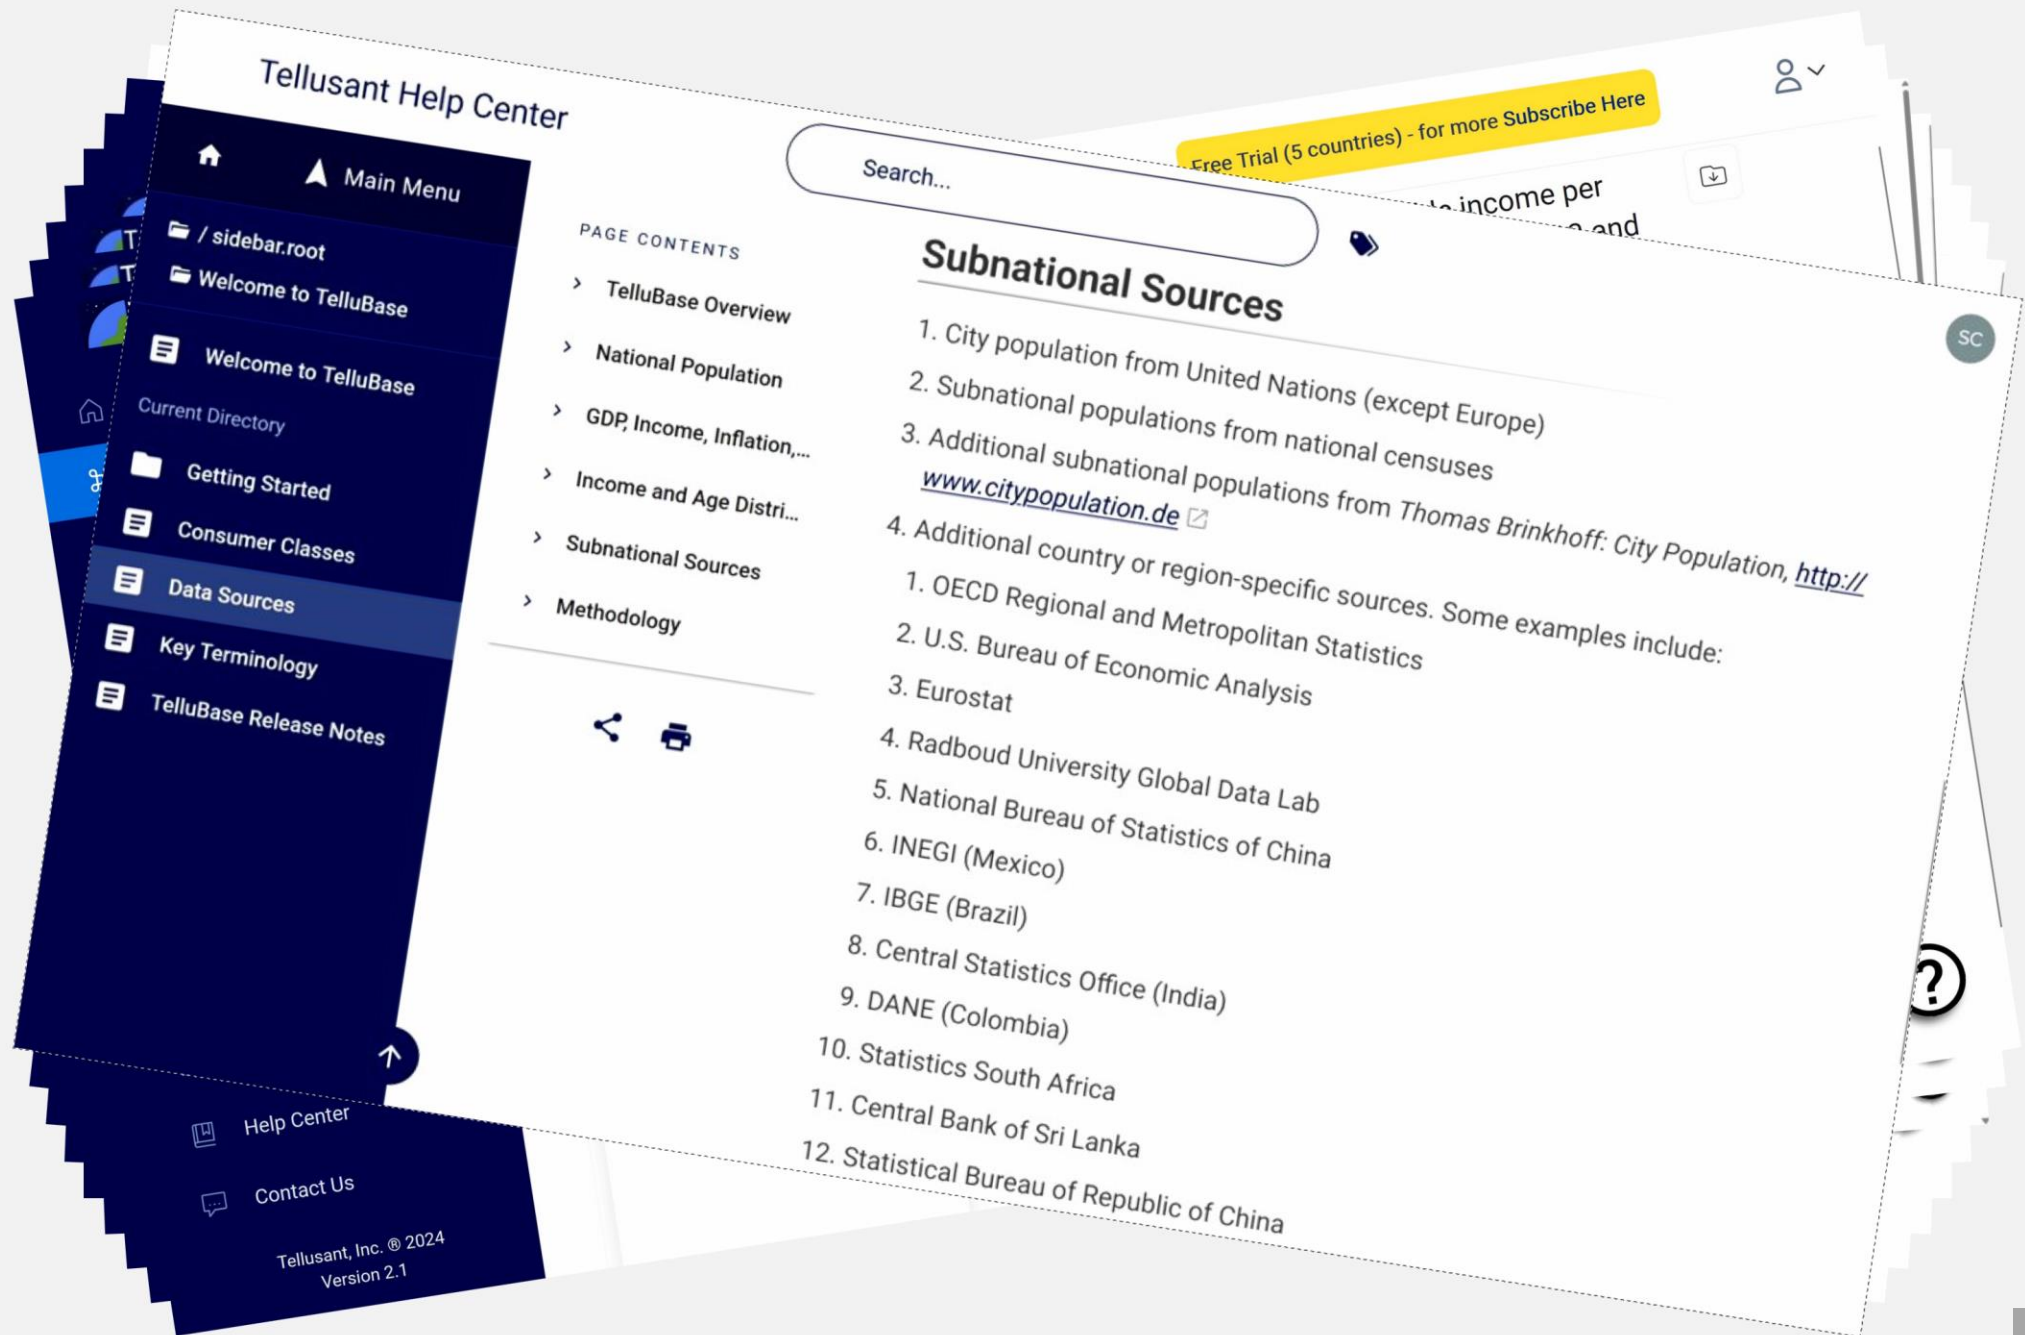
Tellusant Help Center

Search...

Free Trial (5 countries) - for more Subscribe Here

Main Menu

/ sidebar.root
Welcome to TelluBase

Welcome to TelluBase
Current Directory
Getting Started
Consumer Classes
Data Sources
Key Terminology
TelluBase Release Notes

PAGE CONTENTS
TelluBase Overview
National Population
GDP, Income, Inflation,...
Income and Age Distri...
Subnational Sources
Methodology

SC

Subnational Sources

1. City population from United Nations (except Europe)
2. Subnational populations from national censuses
3. Additional subnational populations from Thomas Brinkhoff: City Population, http://www.citypopulation.de
4. Additional country or region-specific sources. Some examples include:
1. OECD Regional and Metropolitan Statistics
2. U.S. Bureau of Economic Analysis
3. Eurostat
4. Radboud University Global Data Lab
5. National Bureau of Statistics of China
6. INEGI (Mexico)
7. IBGE (Brazil)
8. Central Statistics Office (India)
9. DANE (Colombia)
10. Statistics South Africa
11. Central Bank of Sri Lanka
12. Statistical Bureau of Republic of China

Help Center
Contact Us
Tellusant, Inc. ® 2024
Version 2.1